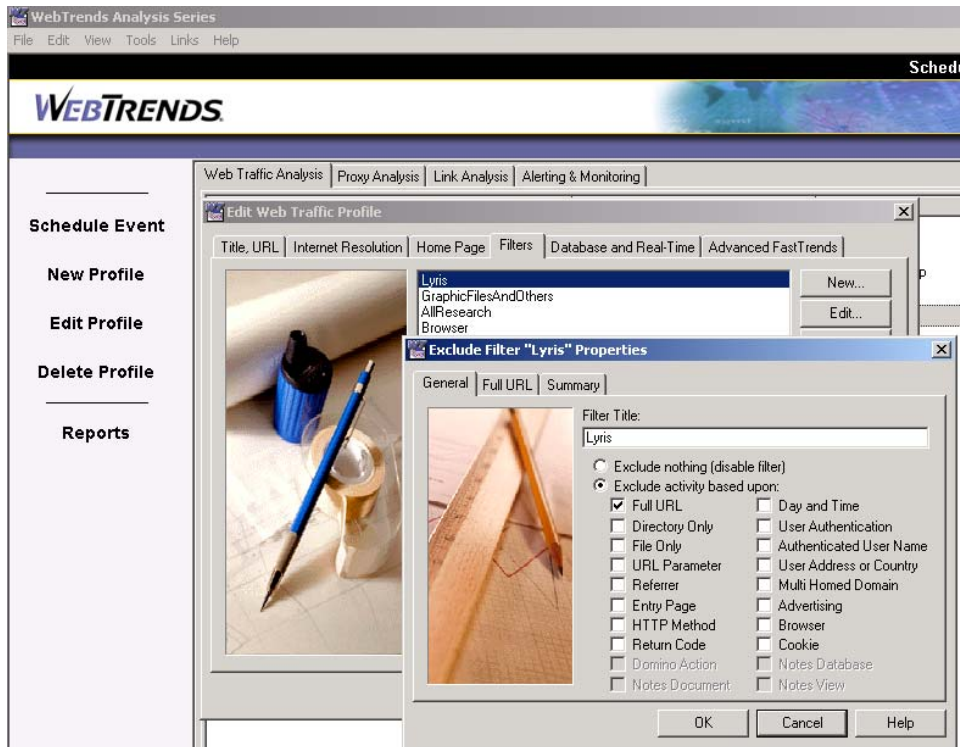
WebTrends Analysis Series
File Edit View Tools Links Help

Schedu

WEBTRENDS

Schedule Event
New Profile
Edit Profile
Delete Profile
Reports

Web Traffic Analysis | Proxy Analysis | Link Analysis | Alerting & Monitoring

Edit Web Traffic Profile

Title, URL | Internet Resolution | Home Page | Filters | Database and Real-Time | Advanced FastTrends

Lyris
GraphicFilesAndOthers
AllResearch
Browser

New...
Edit...

Exclude Filter "Lyris" Properties

General | Full URL | Summary

Filter Title:
Lyris

Exclude nothing (disable filter)
Exclude activity based upon:

Full URL
Directory Only
File Only
URL Parameter
Referrer
Entry Page
HTTP Method
Return Code
Domino Action
Notes Document

Day and Time
User Authentication
Authenticated User Name
User Address or Country
Multi Homed Domain
Advertising
Browser
Cookie
Notes Database
Notes View

OK
Cancel
Help